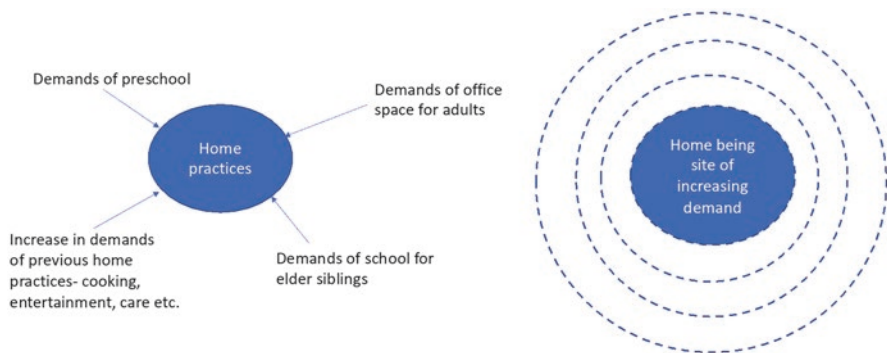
Demands of preschool

Demands of office space for adults

Home practices

Increase in demands of previous home practices- cooking, entertainment, care etc.

Demands of school for elder siblings

Home being site of increasing demand